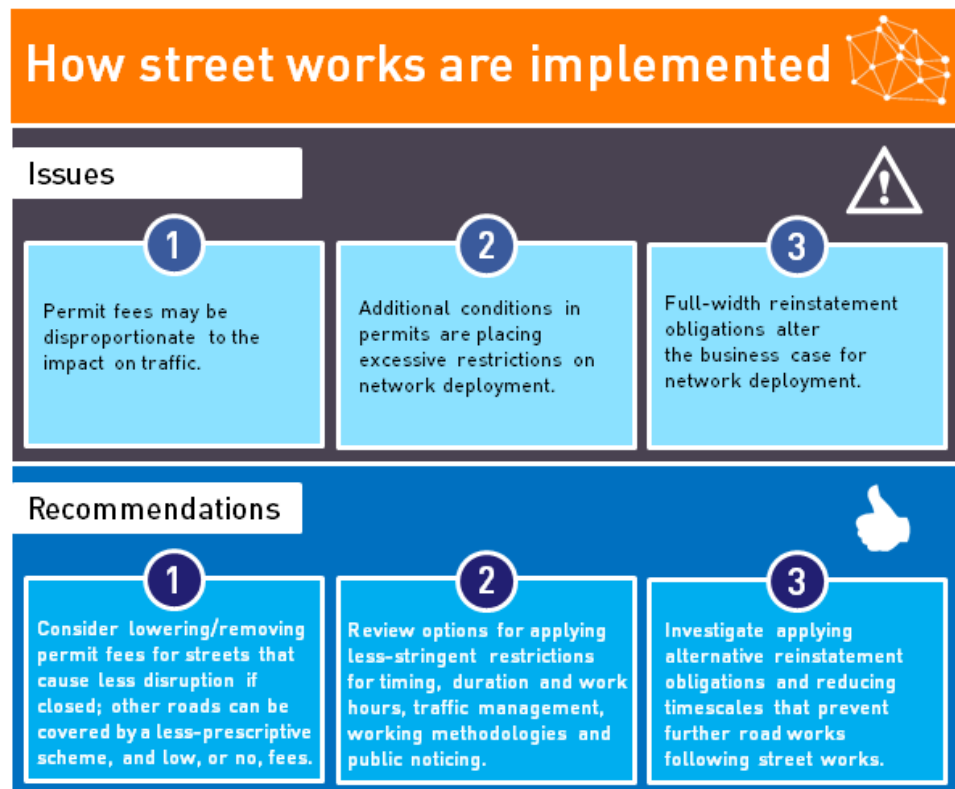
How street works are implemented

Issues

1

Permit fees may be disproportionate to the impact on traffic.

2

Additional conditions in permits are placing excessive restrictions on network deployment.

3

Full-width reinstatement obligations alter the business case for network deployment.

Recommendations

1

Consider lowering/removing permit fees for streets that cause less disruption if closed; other roads can be covered by a less-prescriptive scheme, and low, or no, fees.

2

Review options for applying less-stringent restrictions for timing, duration and work hours, traffic management, working methodologies and public noticing.

3

Investigate applying alternative reinstatement obligations and reducing timescales that prevent further road works following street works.